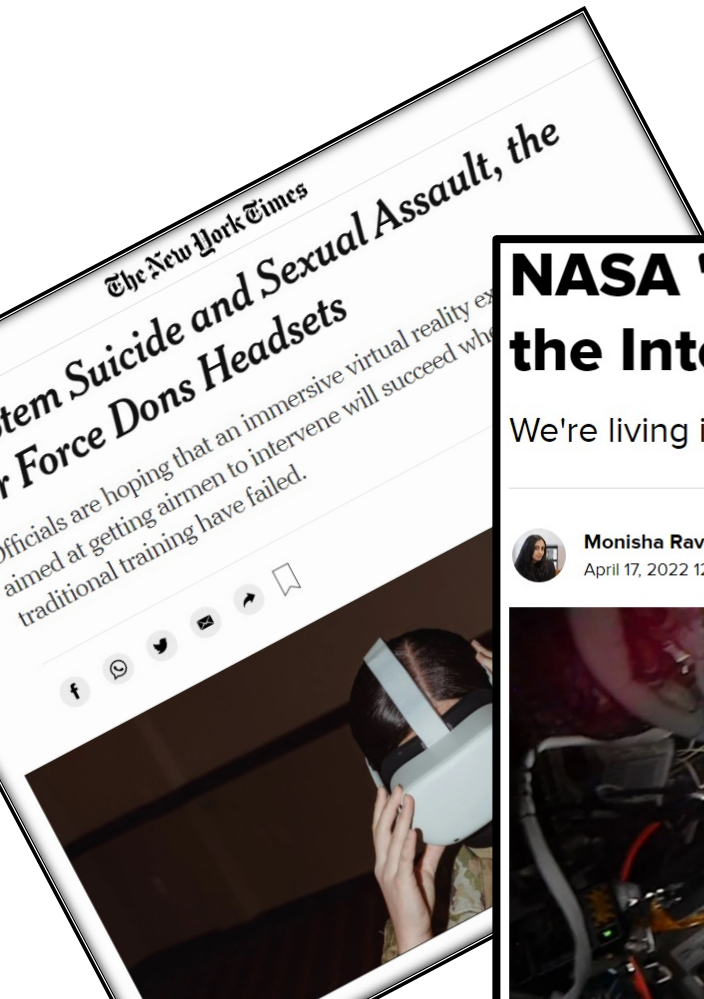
The New York Times

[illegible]tem Suicide and Sexual Assault, the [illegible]r Force Dons Headsets

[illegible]fficials are hoping that an immersive virtual reality ex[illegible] aimed at getting airmen to intervene will succeed wh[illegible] traditional training have failed.

NASA '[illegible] the Int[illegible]

We're living i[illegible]

Monisha Rav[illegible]
April 17, 2022 12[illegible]